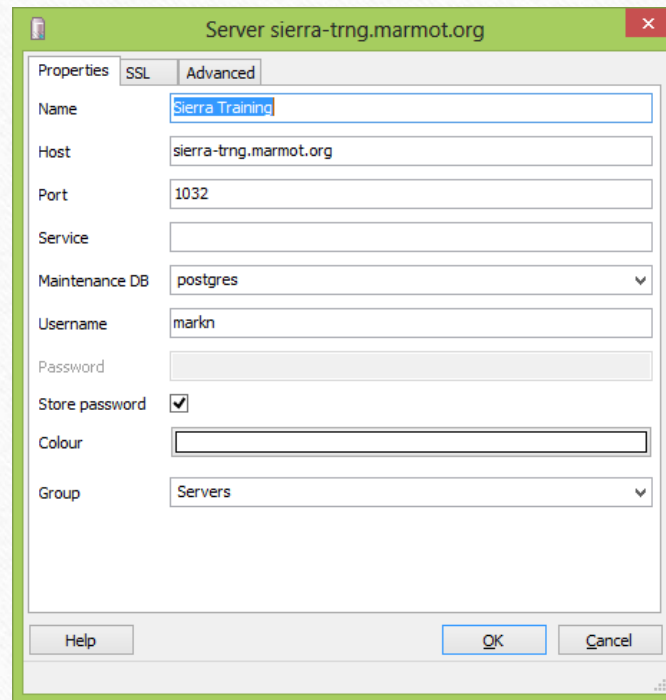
Server sierra-trng.marmot.org

Properties | SSL | Advanced

Name: Sierra Training
Host: sierra-trng.marmot.org
Port: 1032
Service:
Maintenance DB: postgres
Username: markn
Password
Store password
Colour
Group: Servers

Help | OK | Cancel